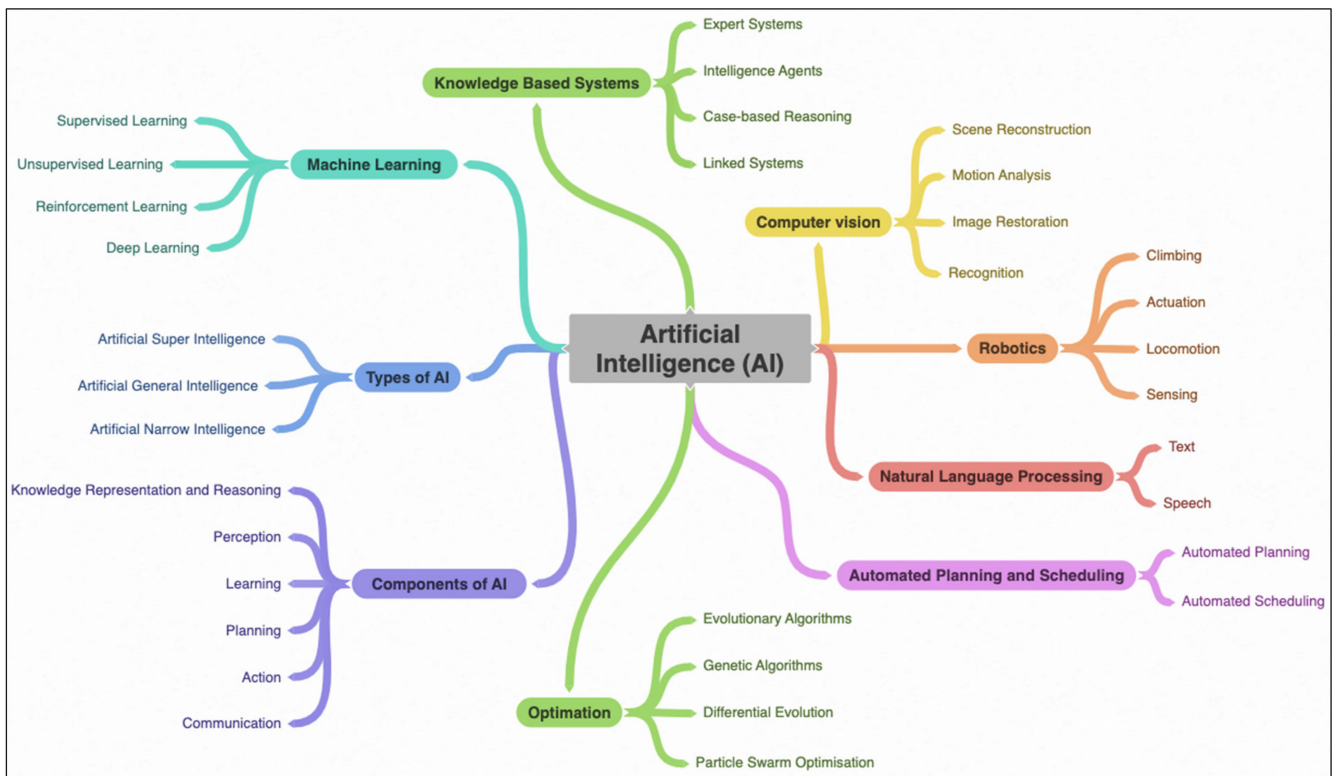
Artificial Intelligence (AI)

Knowledge Based Systems
Expert Systems
Intelligence Agents
Case-based Reasoning
Linked Systems

Machine Learning
Supervised Learning
Unsupervised Learning
Reinforcement Learning
Deep Learning

Computer vision
Scene Reconstruction
Motion Analysis
Image Restoration
Recognition

Robotics
Climbing
Actuation
Locomotion
Sensing

Types of AI
Artificial Super Intelligence
Artificial General Intelligence
Artificial Narrow Intelligence

Natural Language Processing
Text
Speech

Components of AI
Knowledge Representation and Reasoning
Perception
Learning
Planning
Action
Communication

Automated Planning and Scheduling
Automated Planning
Automated Scheduling

Optimation
Evolutionary Algorithms
Genetic Algorithms
Differential Evolution
Particle Swarm Optimisation